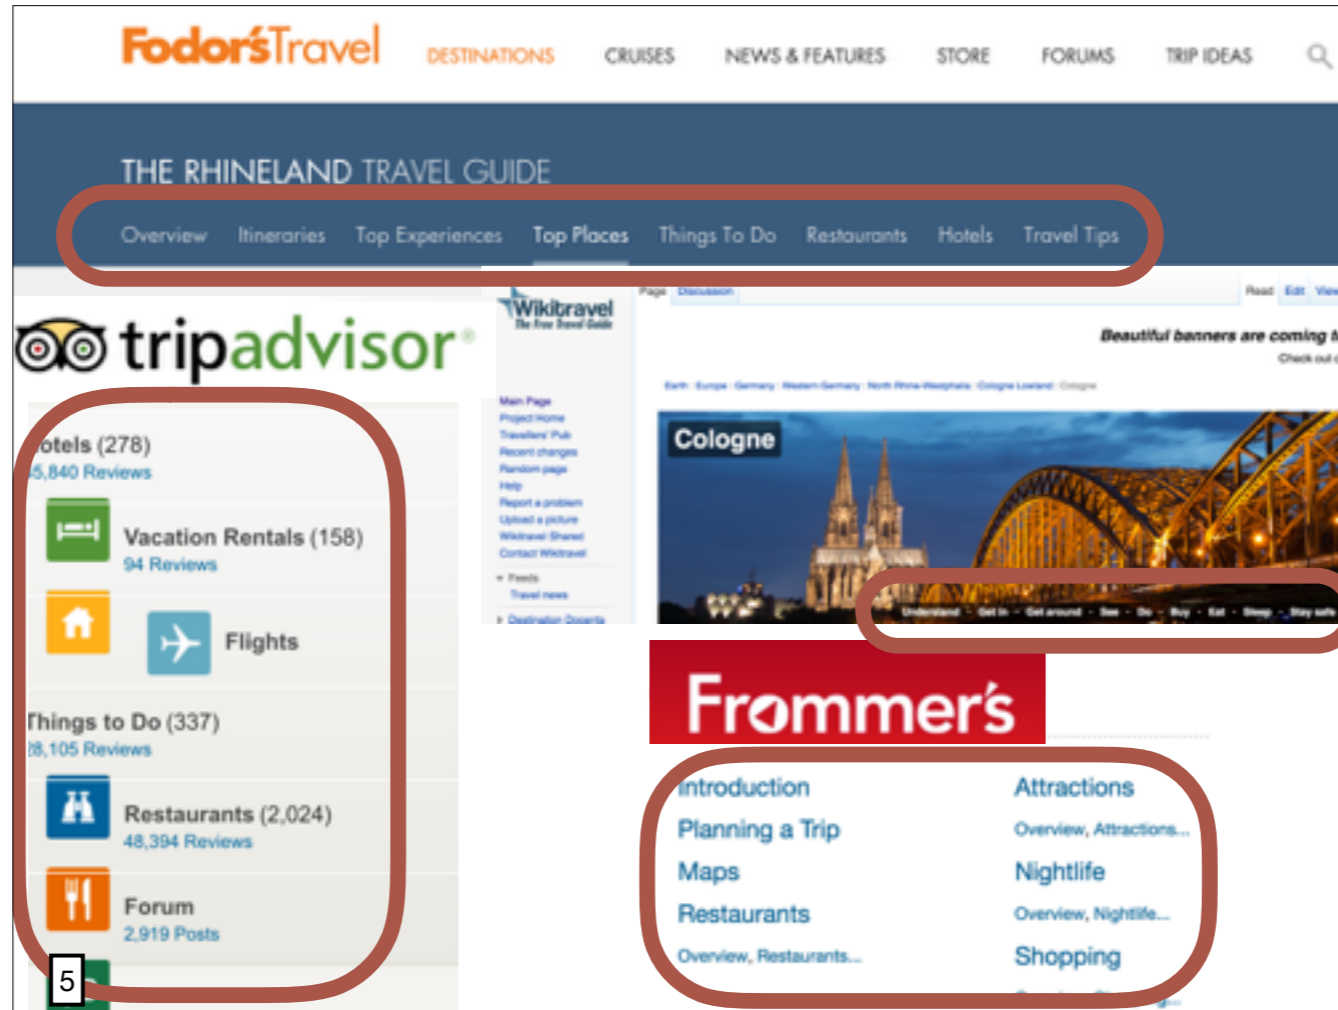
Fodor's Travel DESTINATIONS CRUISES NEWS & FEATURES STORE FORUMS TRIP IDEAS

THE RHINELAND TRAVEL GUIDE

Overview Itineraries Top Experiences Top Places Things To Do Restaurants Hotels Travel Tips

tripadvisor

otels (278)
5,840 Reviews

Vacation Rentals (158)
94 Reviews

Flights

Things to Do (337)
8,105 Reviews

Restaurants (2,024)
48,394 Reviews

Forum
2,919 Posts

5

Wikitravel
The Free Travel Guide

Page Discussion Read Edit View

Beautiful banners are coming t
Check out o

Main Page
Project Home
Travellers' Pub
Recent changes
Random page
Help
Report a problem
Upload a picture
Wikitravel Shared
Contact Wikitravel

Feeds
Travel news

Destination Docents

Earth · Europe · Germany · Western Germany · North Rhine-Westphalia · Cologne Lowland · Cologne

Cologne

Understand · Get in · Get around · See · Do · Buy · Eat · Sleep · Stay safe

Frommer's

Introduction
Planning a Trip
Maps
Restaurants
Overview, Restaurants...

Attractions
Overview, Attractions...
Nightlife
Overview, Nightlife...
Shopping